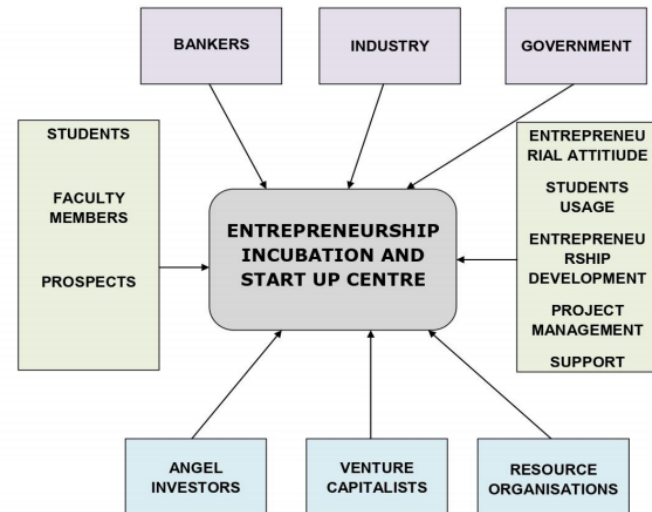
BANKERS

INDUSTRY

GOVERNMENT

STUDENTS

FACULTY MEMBERS

PROSPECTS

ENTREPRENEURSHIP INCUBATION AND START UP CENTRE

ENTREPRENEURIAL ATTITIUDE

STUDENTS USAGE

ENTREPRENEURSHIP DEVELOPMENT

PROJECT MANAGEMENT

SUPPORT

ANGEL INVESTORS

VENTURE CAPITALISTS

RESOURCE ORGANISATIONS